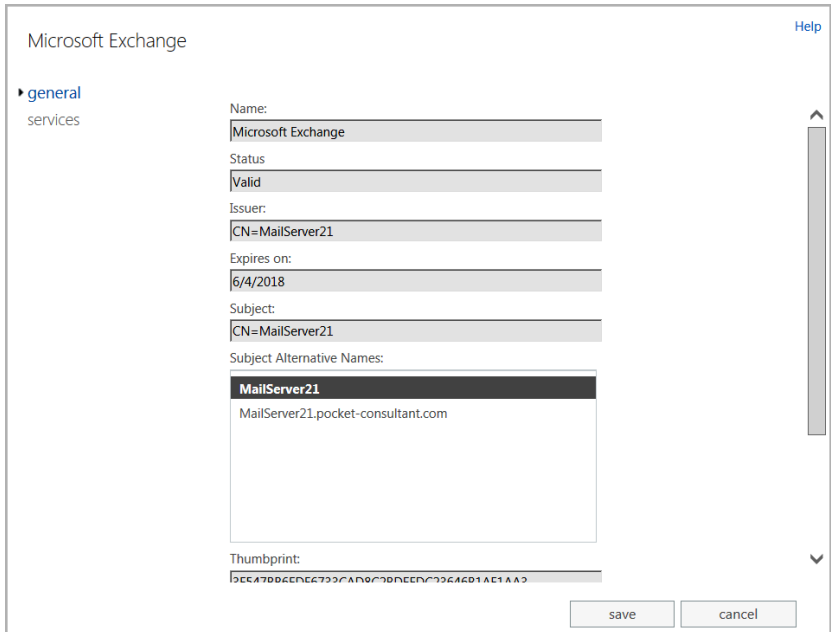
Help

Microsoft Exchange

general
services

Name:
Microsoft Exchange
Status
Valid
Issuer:
CN=MailServer21
Expires on:
6/4/2018
Subject:
CN=MailServer21
Subject Alternative Names:
MailServer21
MailServer21.pocket-consultant.com

Thumbprint:
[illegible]

save
cancel